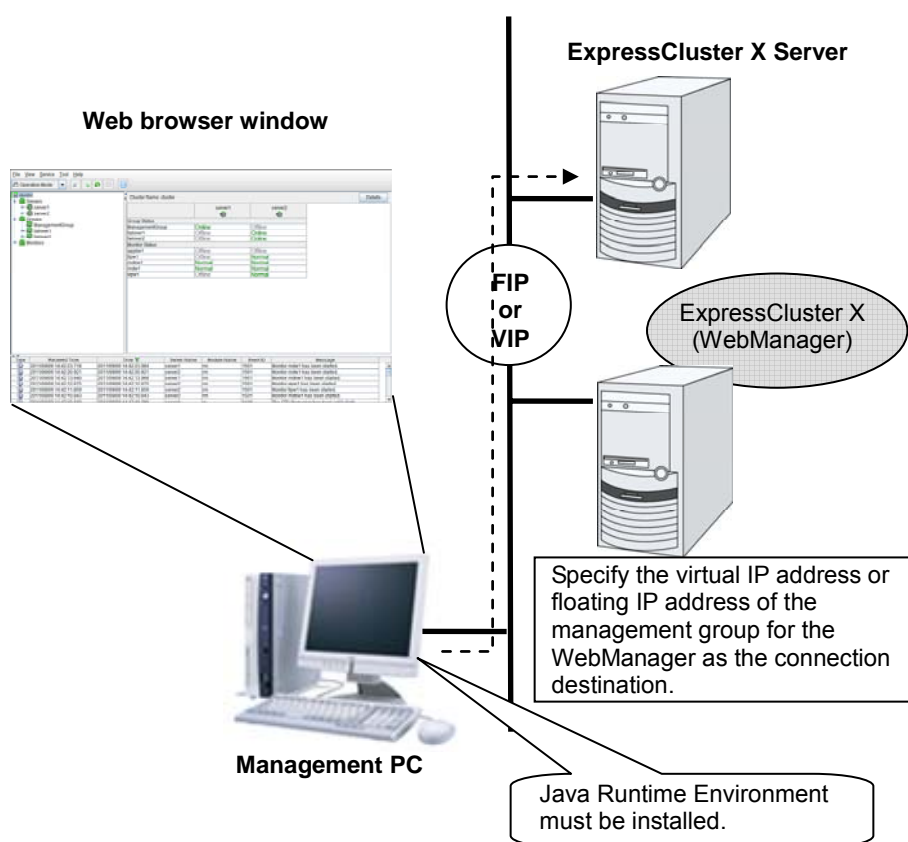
ExpressCluster X Server

Web browser window

FIP
or
VIP

ExpressCluster X
(WebManager)

Specify the virtual IP address or floating IP address of the management group for the WebManager as the connection destination.

Management PC

Java Runtime Environment must be installed.